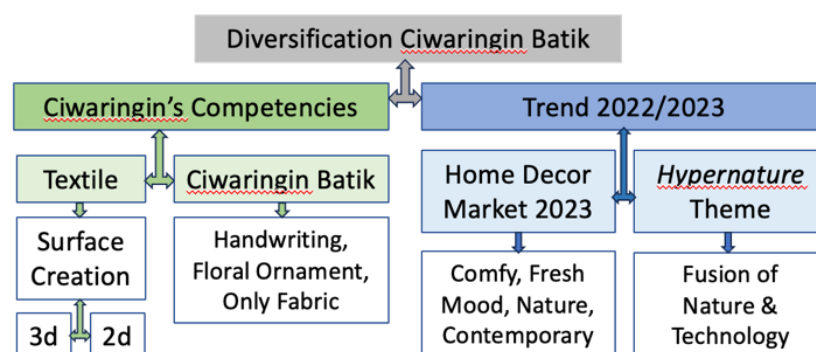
Diversification Ciwaringin Batik

Ciwaringin's Competencies

Trend 2022/2023

Textile

Ciwaringin Batik

Home Decor Market 2023

*Hypernature* Theme

Surface Creation

Handwriting, Floral Ornament, Only Fabric

Comfy, Fresh Mood, Nature, Contemporary

Fusion of Nature & Technology

3d

2d